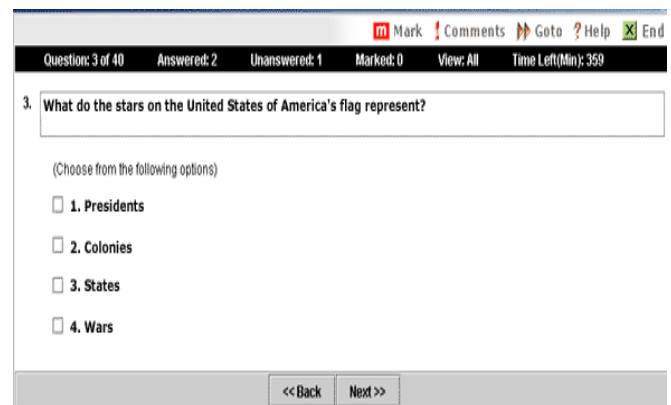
m Mark ! Comments Goto ? Help X End

Question: 3 of 40 Answered: 2 Unanswered: 1 Marked: 0 View: All Time Left(Min): 359

3. What do the stars on the United States of America's flag represent?

(Choose from the following options)

1. Presidents

2. Colonies

3. States

4. Wars

<< Back Next >>